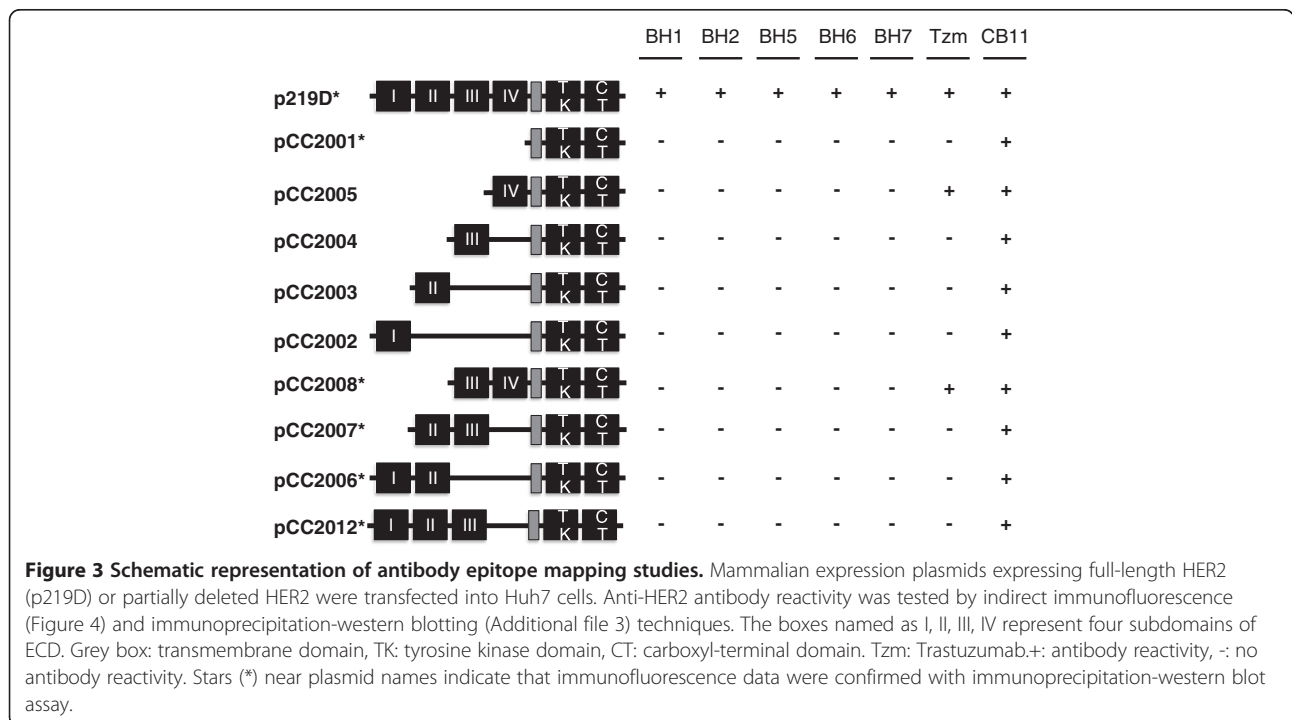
| | | BH1 | BH2 | BH5 | BH6 | BH7 | Tzm | CB11 |
|---|---|---|---|---|---|---|---|---|
| p219D* | I II III IV T K C T | + | + | + | + | + | + | + |
| pCC2001* | T K C T | - | - | - | - | - | - | + |
| pCC2005 | IV T K C T | - | - | - | - | - | + | + |
| pCC2004 | III T K C T | - | - | - | - | - | - | + |
| pCC2003 | II T K C T | - | - | - | - | - | - | + |
| pCC2002 | I T K C T | - | - | - | - | - | - | + |
| pCC2008* | III IV T K C T | - | - | - | - | - | + | + |
| pCC2007* | II III T K C T | - | - | - | - | - | - | + |
| pCC2006* | I II T K C T | - | - | - | - | - | - | + |
| pCC2012* | I II III T K C T | - | - | - | - | - | - | + |

**Figure 3 Schematic representation of antibody epitope mapping studies.** Mammalian expression plasmids expressing full-length HER2 (p219D) or partially deleted HER2 were transfected into Huh7 cells. Anti-HER2 antibody reactivity was tested by indirect immunofluorescence (Figure 4) and immunoprecipitation-western blotting (Additional file 3) techniques. The boxes named as I, II, III, IV represent four subdomains of ECD. Grey box: transmembrane domain, TK: tyrosine kinase domain, CT: carboxyl-terminal domain. Tzm: Trastuzumab.+: antibody reactivity, -: no antibody reactivity. Stars (*) near plasmid names indicate that immunofluorescence data were confirmed with immunoprecipitation-western blot assay.